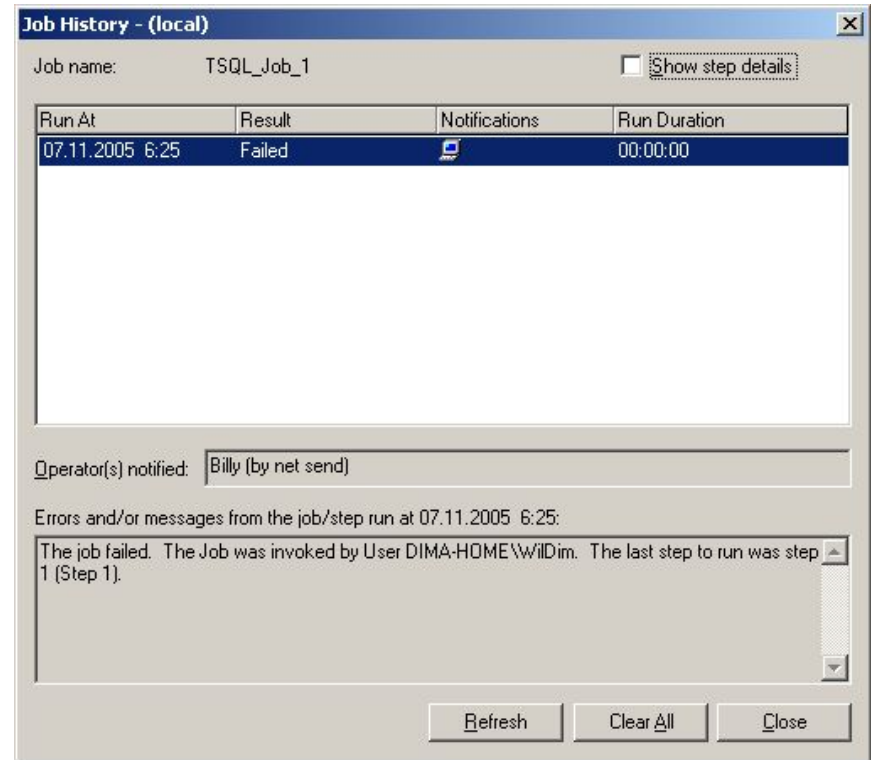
Job History - (local)

Job name: TSQL_Job_1

Show step details

| Run At | Result | Notifications | Run Duration |
|---|---|---|---|
| 07.11.2005 6:25 | Failed | | 00:00:00 |

Operator(s) notified: Billy (by net send)

Errors and/or messages from the job/step run at 07.11.2005 6:25:

The job failed. The Job was invoked by User DIMA-HOME\WilDim. The last step to run was step 1 (Step 1).

Refresh Clear All Close